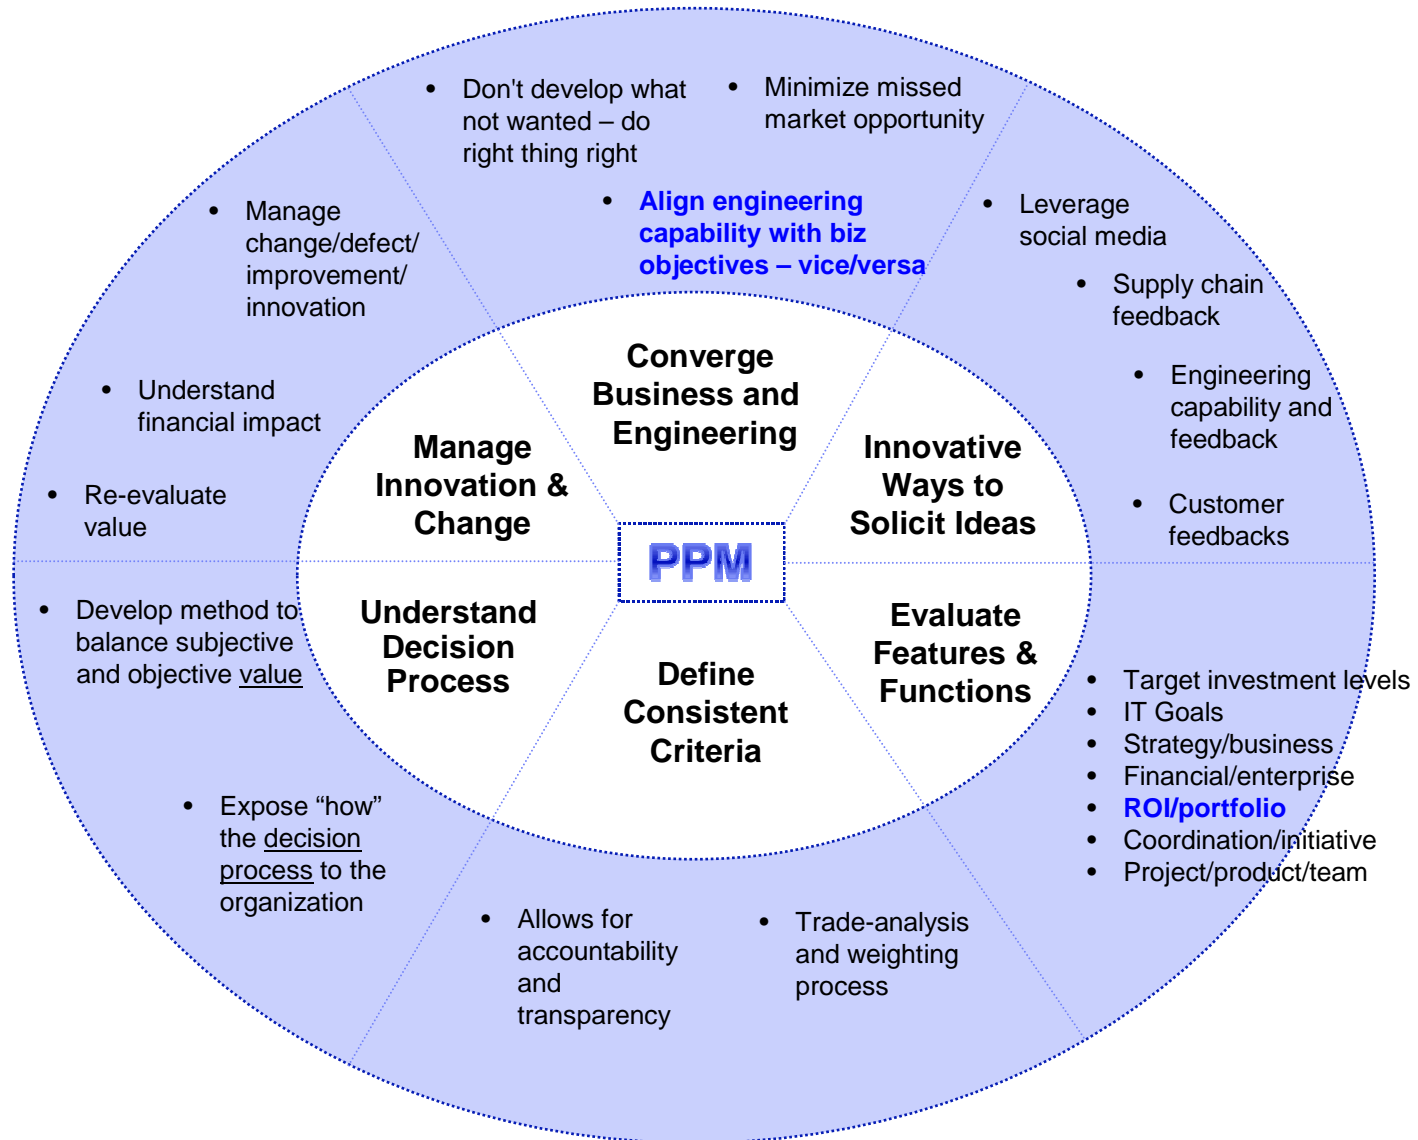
- Don't develop what not wanted – do right thing right
- Minimize missed market opportunity
- Align engineering capability with biz objectives – vice/versa

- Leverage social media
- Supply chain feedback
- Engineering capability and feedback
- Customer feedbacks

- Target investment levels
- IT Goals
- Strategy/business
- Financial/enterprise
- ROI/portfolio
- Coordination/initiative
- Project/product/team

- Trade-analysis and weighting process
- Allows for accountability and transparency

- Expose "how" the decision process to the organization
- Develop method to balance subjective and objective value

- Re-evaluate value
- Understand financial impact
- Manage change/defect/ improvement/ innovation

Converge Business and Engineering

Innovative Ways to Solicit Ideas

Evaluate Features & Functions

Define Consistent Criteria

Understand Decision Process

Manage Innovation & Change

PPM